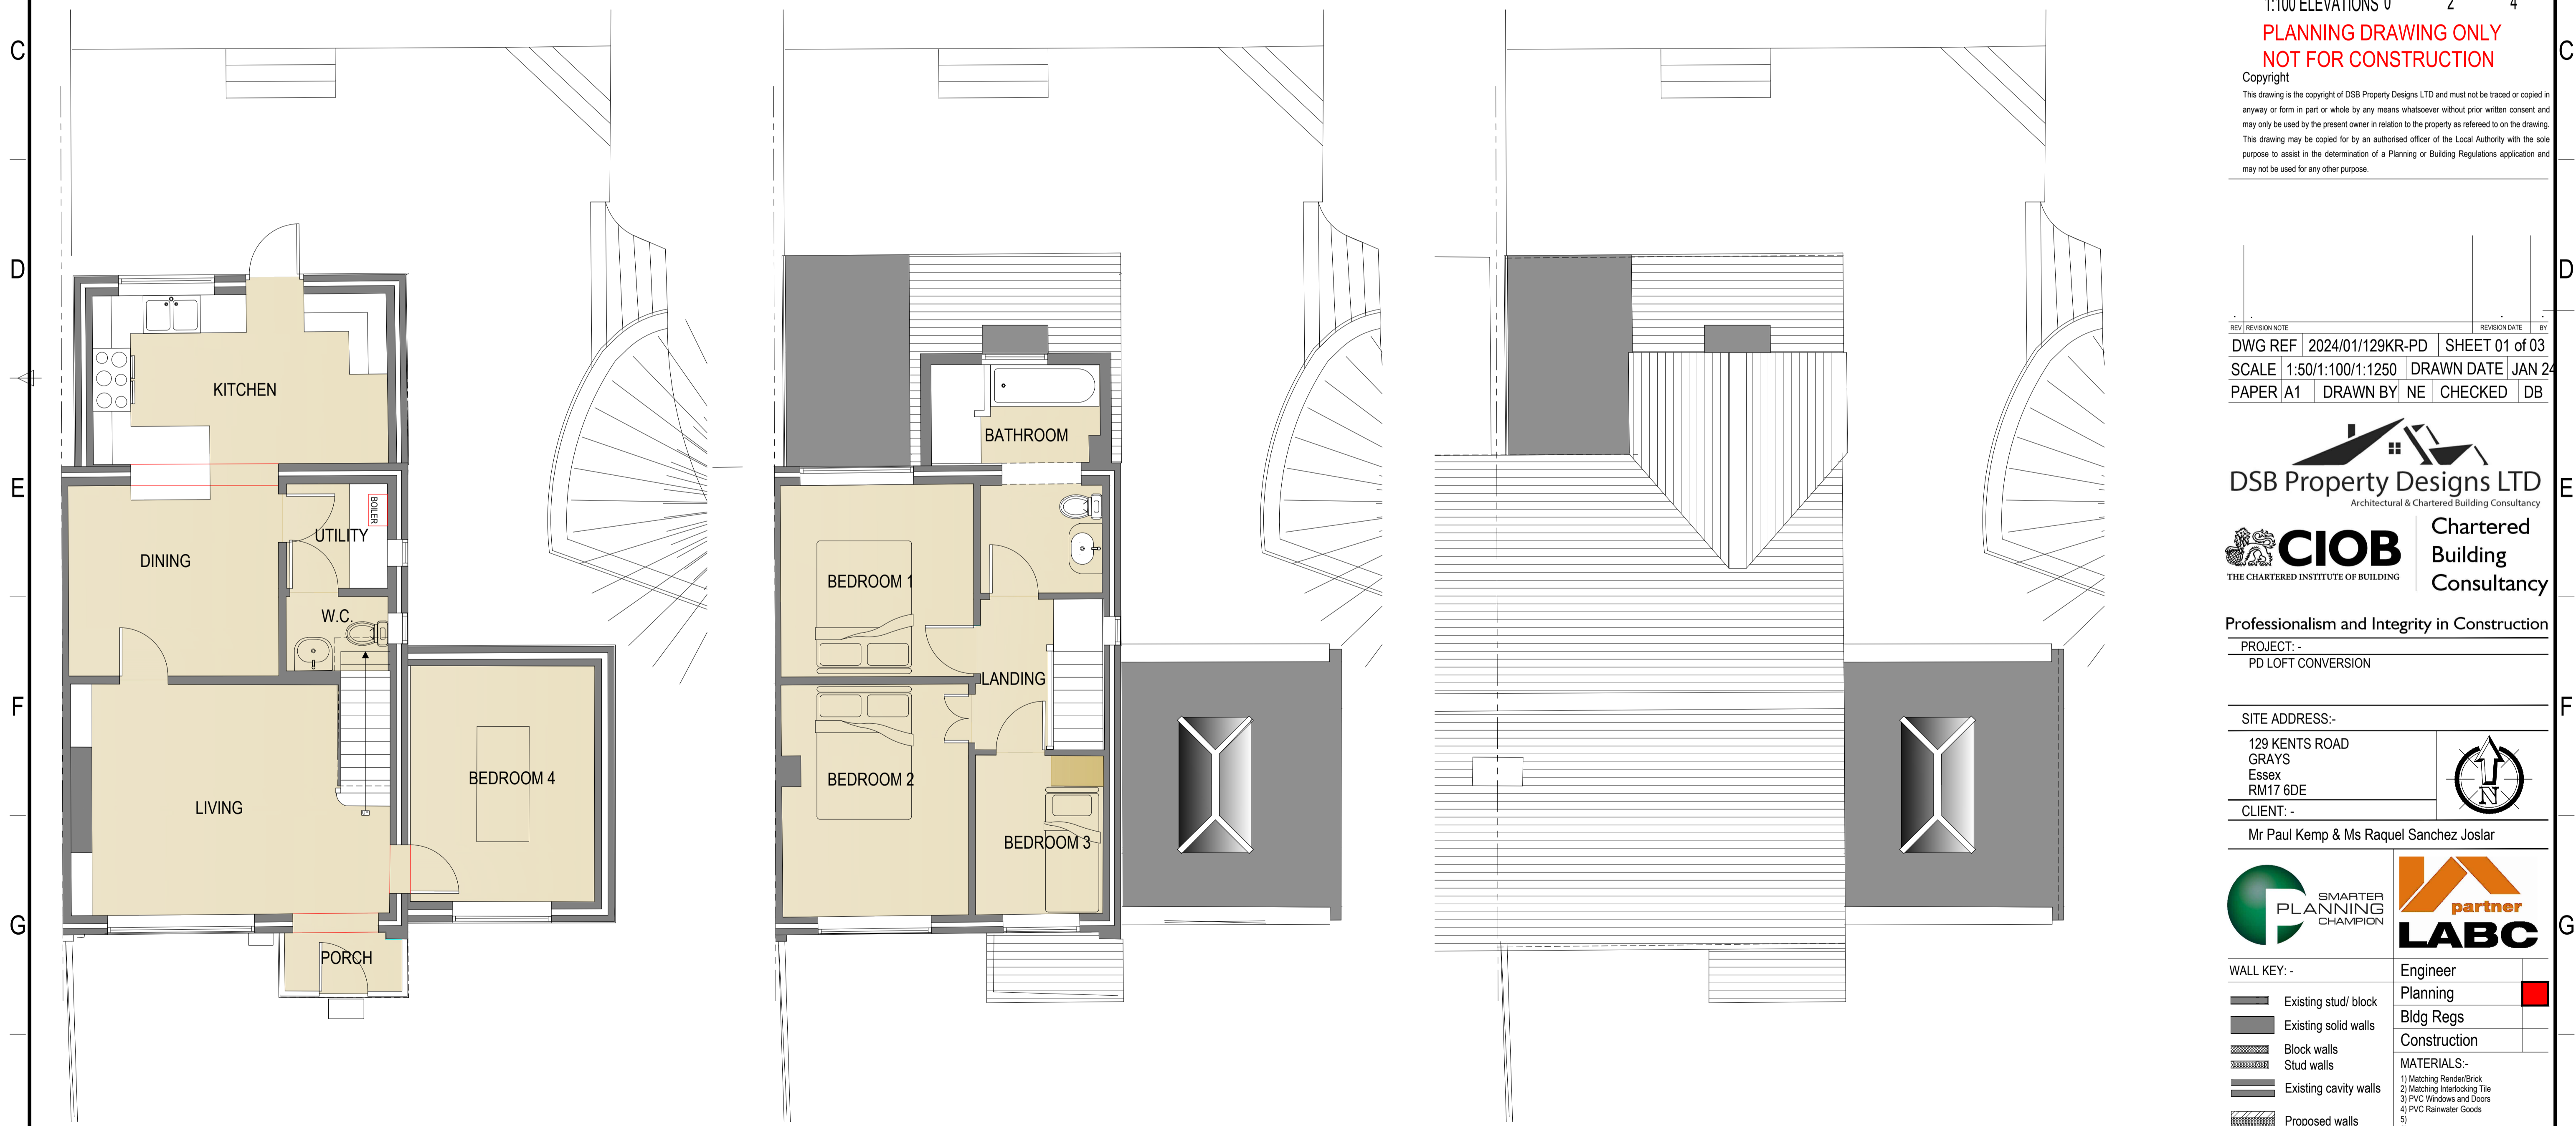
C

D

E

F

G

KITCHEN

DINING

UTILITY

BOILER

W.C.

LIVING

BEDROOM 4

PORCH

BATHROOM

BEDROOM 1

LANDING

BEDROOM 2

BEDROOM 3

1:100 ELEVATIONS 0 2 4

PLANNING DRAWING ONLY
NOT FOR CONSTRUCTION

Copyright
This drawing is the copyright of DSB Property Designs LTD and must not be traced or copied in anyway or form in part or whole by any means whatsoever without prior written consent and may only be used by the present owner in relation to the property as refereed to on the drawing. This drawing may be copied for by an authorised officer of the Local Authority with the sole purpose to assist in the determination of a Planning or Building Regulations application and may not be used for any other purpose.

| REV | REVISION NOTE | REVISION DATE | BY |
|---|---|---|---|

| DWG REF | 2024/01/129KR-PD | SHEET 01 of 03 | |
|---|---|---|---|
| SCALE | 1:50/1:100/1:1250 | DRAWN DATE | JAN 24 |
| PAPER A1 | DRAWN BY NE | CHECKED | DB |

DSB Property Designs LTD
Architectural & Chartered Building Consultancy

CIOB
THE CHARTERED INSTITUTE OF BUILDING

Chartered Building Consultancy

Professionalism and Integrity in Construction

PROJECT: -
PD LOFT CONVERSION

SITE ADDRESS:-
129 KENTS ROAD
GRAYS
Essex
RM17 6DE

N

CLIENT: -
Mr Paul Kemp & Ms Raquel Sanchez Joslar

SMARTER PLANNING CHAMPION

partner
LABC

WALL KEY: -
Existing stud/ block
Existing solid walls
Block walls
Stud walls
Existing cavity walls
Proposed walls

Engineer
Planning
Bldg Regs
Construction

MATERIALS:-
1) Matching Render/Brick
2) Matching Interlocking Tile
3) PVC Windows and Doors
4) PVC Rainwater Goods
5)